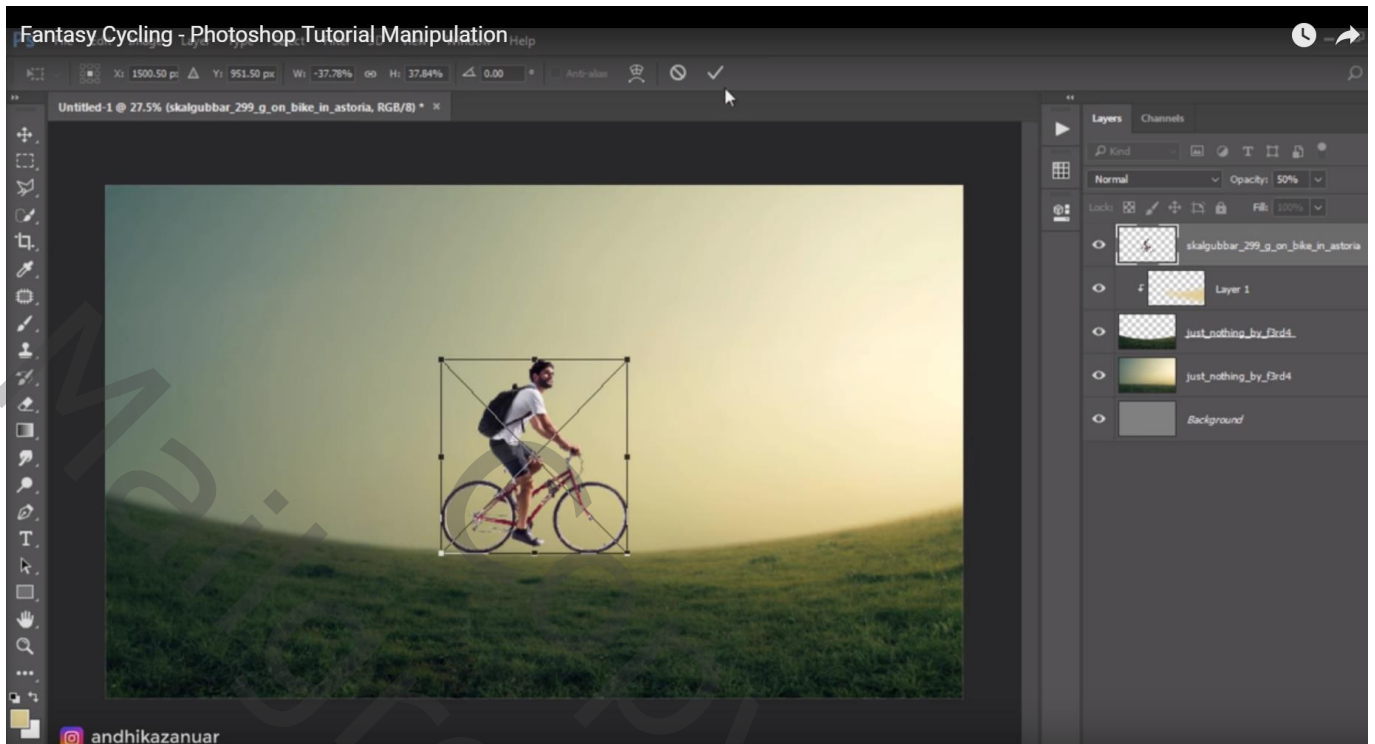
Fantasy Cycling - Photoshop Tutorial Manipulation Help

X: 1500.50 px Y: 951.50 px W: -37.78% H: 37.84% 0.00 ° Anti-alias

Untitled-1 @ 27.5% (skalgubbar_299_g_on_bike_in_astoria, RGB/8) * ×

Layers Channels

Kind

Normal Opacity: 50%

Lock: Fill: 100%

skalgubbar_299_g_on_bike_in_astoria

Layer 1

just_nothing_by_f3rd4

just_nothing_by_f3rd4

Background

andhikazanuar